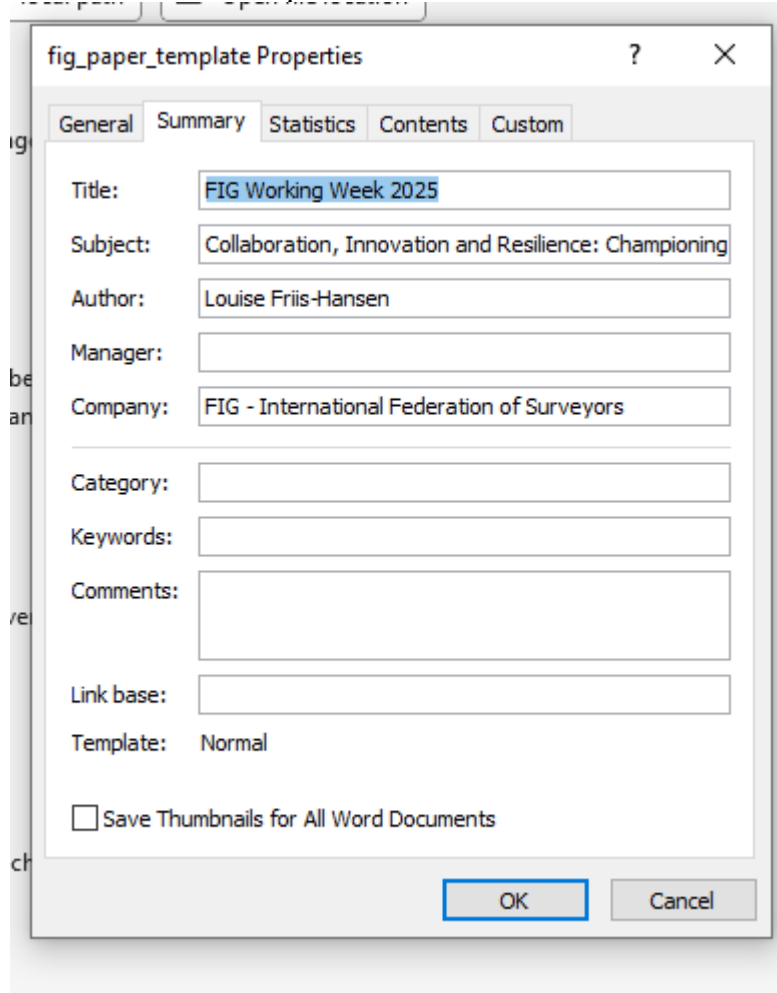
fig_paper_template Properties

?

X

General

Summary

Statistics

Contents

Custom

Title: FIG Working Week 2025

Subject: Collaboration, Innovation and Resilience: Championing

Author: Louise Friis-Hansen

Manager:

Company: FIG - International Federation of Surveyors

Category:

Keywords:

Comments:

Link base:

Template: Normal

Save Thumbnails for All Word Documents

OK

Cancel